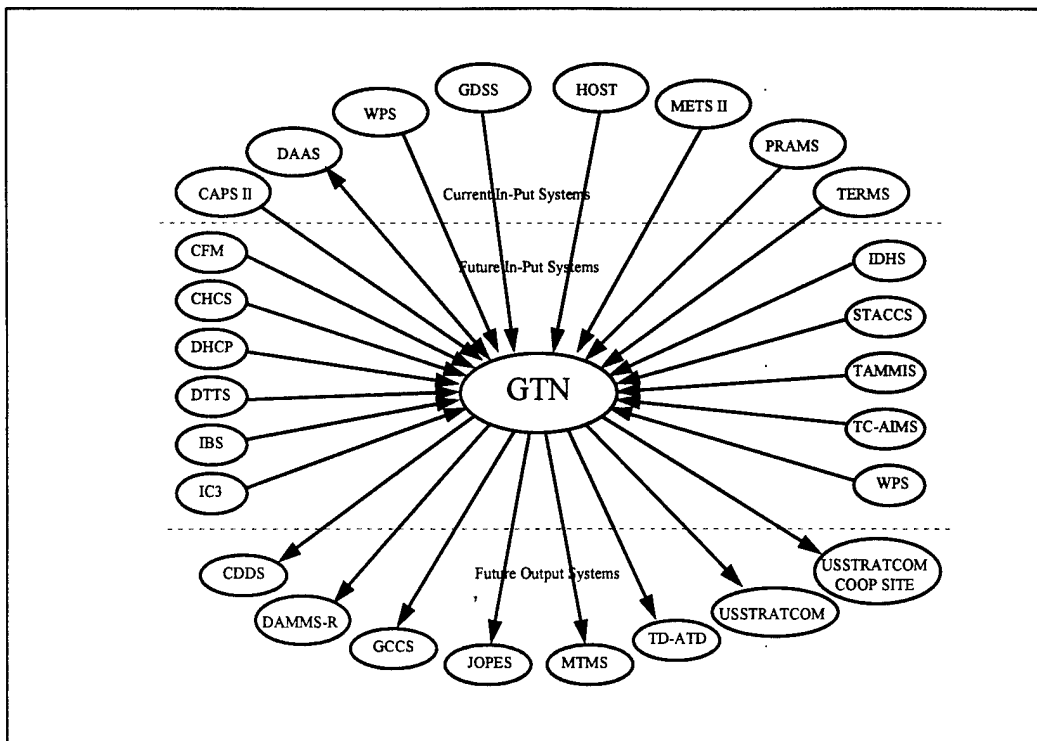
GDSS
HOST
WPS
METS II
DAAS
PRAMS
CAPS II
Current In-Put Systems
TERMS
CFM
Future In-Put Systems
IDHS
CHCS
STACCS
DHCP
TAMMIS
DTTS
GTN
IBS
TC-AIMS
IC3
WPS
CDDS
Future Output Systems
USSTRATCOM COOP SITE
DAMMS-R
USSTRATCOM
GCCS
JOPES
MTMS
TD-ATD